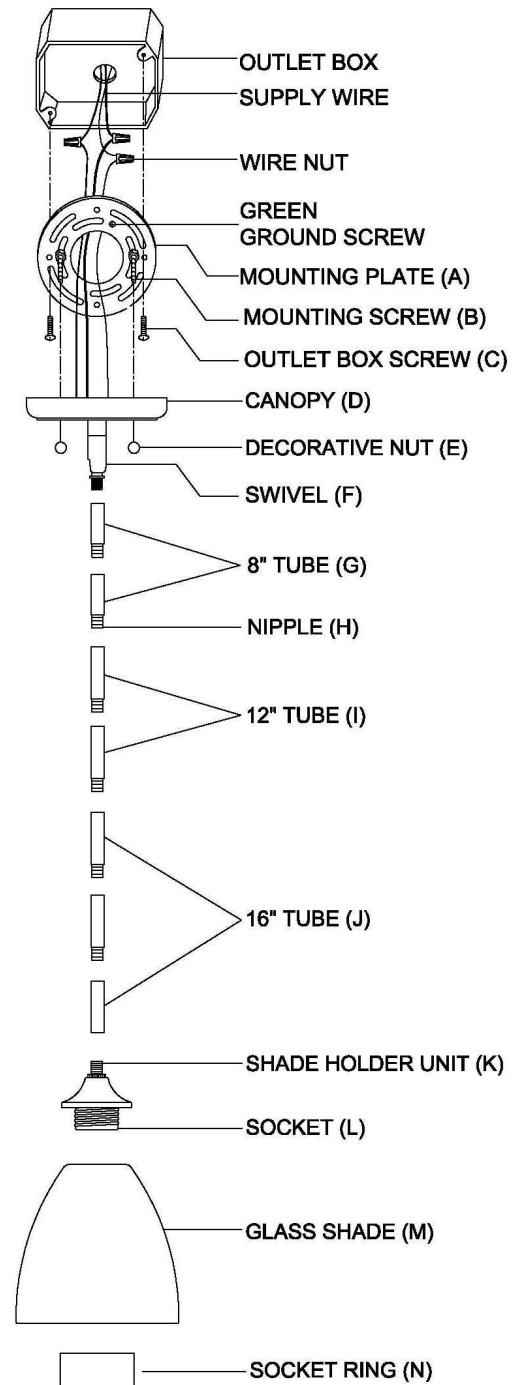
OUTLET BOX
SUPPLY WIRE
WIRE NUT
GREEN
GROUND SCREW
MOUNTING PLATE (A)
MOUNTING SCREW (B)
OUTLET BOX SCREW (C)
CANOPY (D)
DECORATIVE NUT (E)
SWIVEL (F)
8" TUBE (G)
NIPPLE (H)
12" TUBE (I)
16" TUBE (J)
SHADE HOLDER UNIT (K)
SOCKET (L)
GLASS SHADE (M)
SOCKET RING (N)